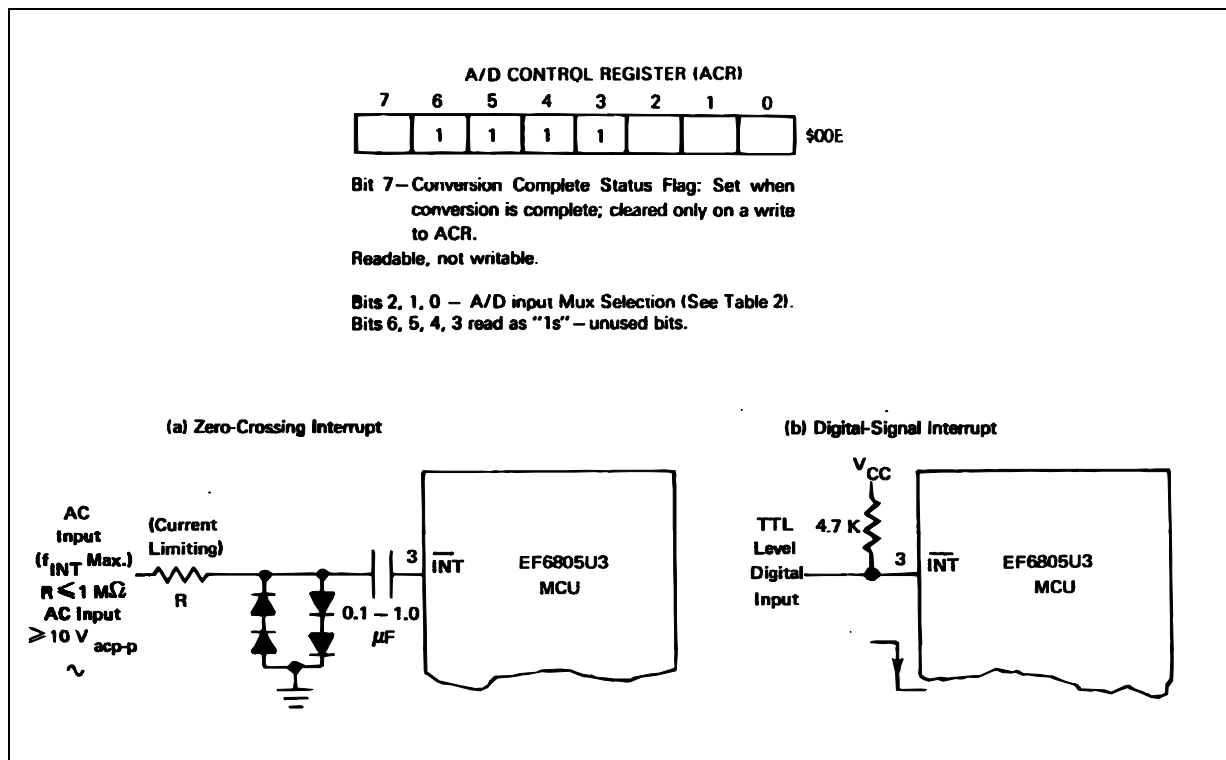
A/D CONTROL REGISTER (ACR)

| 7 | 6 | 5 | 4 | 3 | 2 | 1 | 0 |
|---|---|---|---|---|---|---|---|
|  | 1 | 1 | 1 | 1 |  |  |  |

\$00E

Bit 7 – Conversion Complete Status Flag: Set when conversion is complete; cleared only on a write to ACR.
Readable, not writable.

Bits 2, 1, 0 – A/D input Mux Selection (See Table 2).
Bits 6, 5, 4, 3 read as "1s" – unused bits.

(a) Zero-Crossing Interrupt

AC Input ($f_{INT}$ Max.) R $\leq$ 1 M$\Omega$ AC Input $\geq$ 10 $V_{acp-p}$ ∿

(Current Limiting)

R

0.1 – 1.0 $\mu$F

3

$\overline{INT}$

EF6805U3 MCU

(b) Digital-Signal Interrupt

$V_{CC}$

4.7 K

TTL Level Digital Input

3

$\overline{INT}$

EF6805U3 MCU